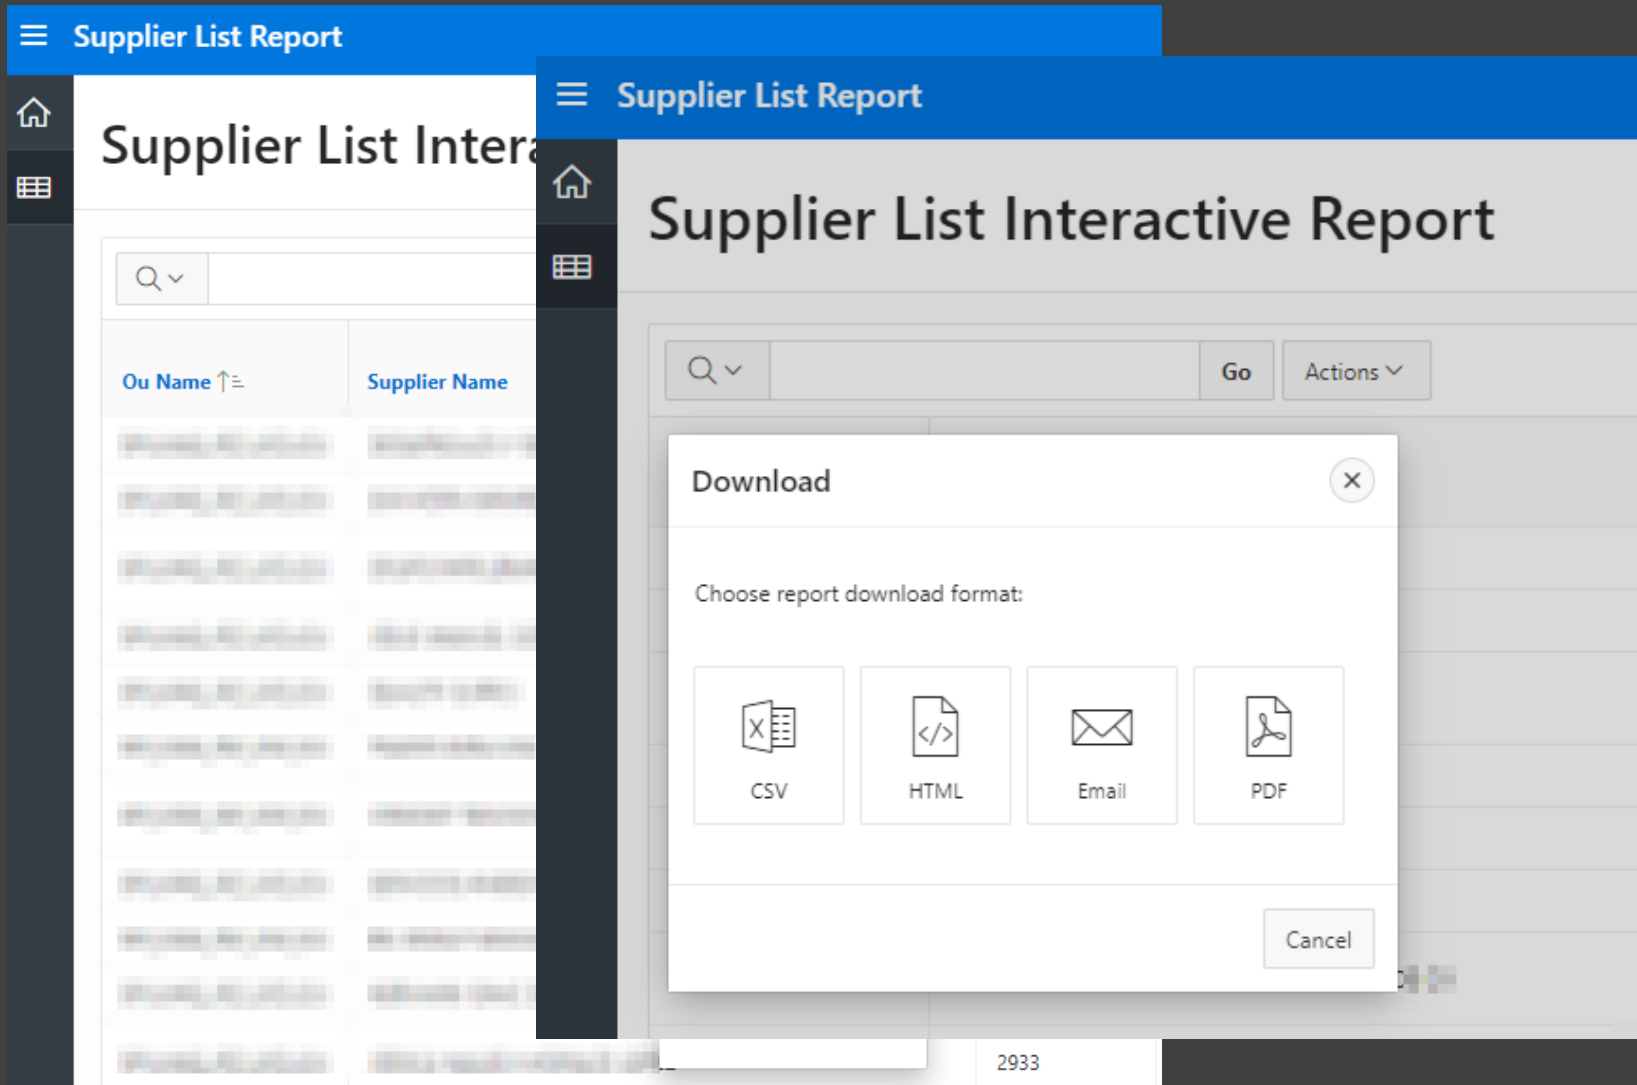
Supplier List Report

Supplier List Intera

Ou Name

Supplier Name

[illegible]

Supplier List Report

Supplier List Interactive Report

Go

Actions

Download

Choose report download format:

CSV

HTML

Email

PDF

Cancel

2933